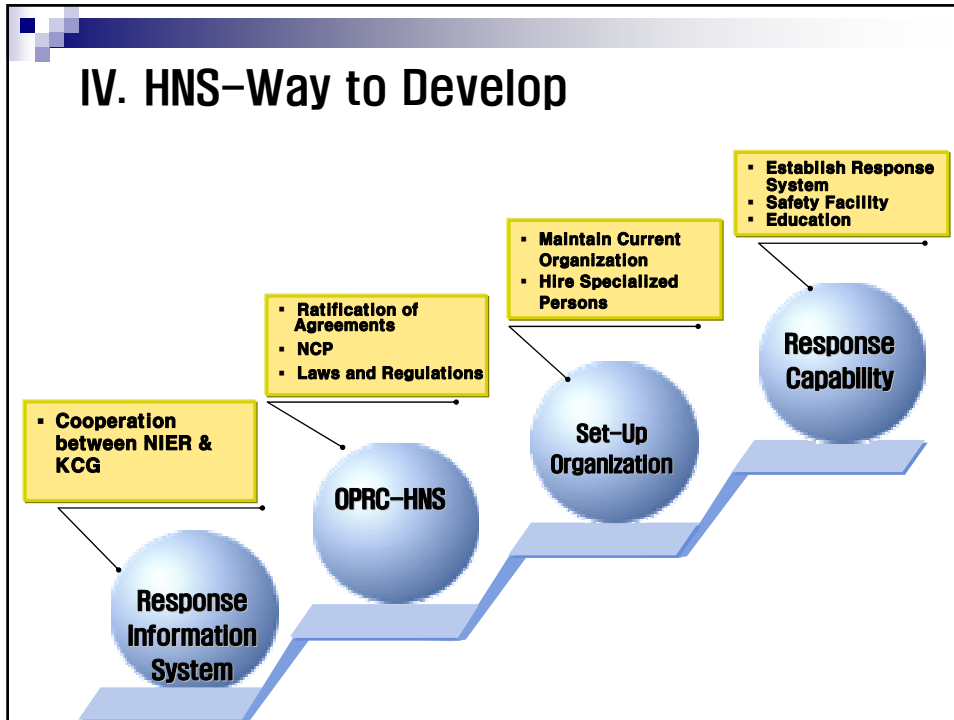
IV. HNS-Way to Develop

- Cooperation between NIER & KCG

Response Information System

- Ratification of Agreements
- NCP
- Laws and Regulations

OPRC-HNS

- Maintain Current Organization
- Hire Specialized Persons

Set-Up Organization

- Establish Response System
- Safety Facility
- Education

Response Capability